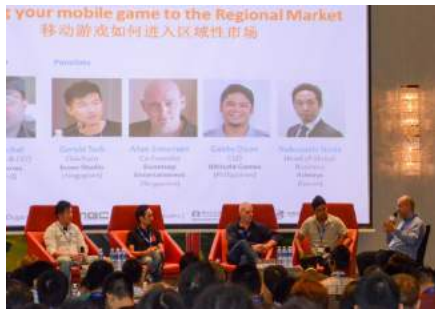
t your mobile game to the Regional Market
移动游戏如何进入区域性市场

Panelists

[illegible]

Gerald Tock
Chairman
Ravn Studio
(Singapore)

Alan Simonsen
Co-Founder
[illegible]
Entertainment
(Singapore)

Gabby Dizon
CEO
Altitude Games
(Philippines)

Nobuyoshi Seyto
Head of Global Business
Aiming
(Japan)

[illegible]